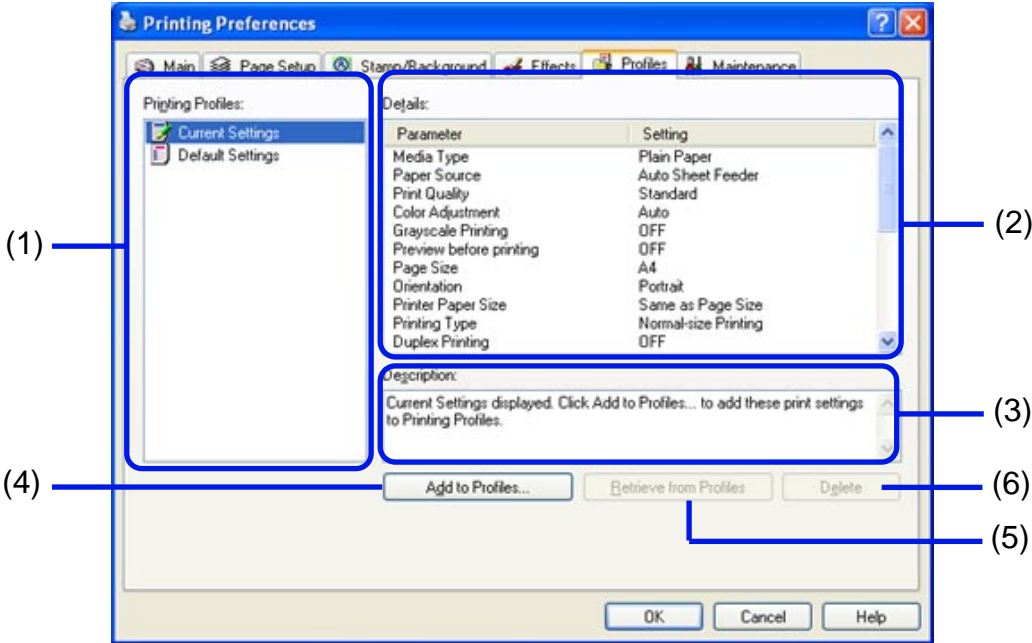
Printing Preferences

Main | Page Setup | Stamp/Background | Effects | Profiles | Maintenance

Printing Profiles:
Current Settings
Default Settings

Details:

| Parameter | Setting |
|---|---|
| Media Type | Plain Paper |
| Paper Source | Auto Sheet Feeder |
| Print Quality | Standard |
| Color Adjustment | Auto |
| Grayscale Printing | OFF |
| Preview before printing | OFF |
| Page Size | A4 |
| Orientation | Portrait |
| Printer Paper Size | Same as Page Size |
| Printing Type | Normal-size Printing |
| Duplex Printing | OFF |

Description:
Current Settings displayed. Click Add to Profiles... to add these print settings to Printing Profiles.

Add to Profiles... | Retrieve from Profiles | Delete

OK | Cancel | Help

(1)
(2)
(3)
(4)
(6)
(5)